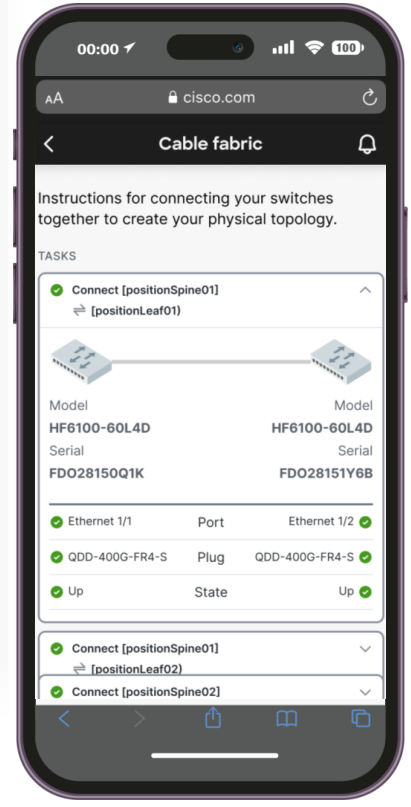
00:00

100

AA cisco.com

Cable fabric

Instructions for connecting your switches together to create your physical topology.

TASKS

Connect [positionSpine01]
⇌ [positionLeaf01]

Model
HF6100-60L4D
Serial
FDO28150Q1K

Model
HF6100-60L4D
Serial
FDO28151Y6B

| | | |
|---|---|---|
| Ethernet 1/1 | Port | Ethernet 1/2 |
| QDD-400G-FR4-S | Plug | QDD-400G-FR4-S |
| Up | State | Up |

Connect [positionSpine01]
⇌ [positionLeaf02]

Connect [positionSpine02]